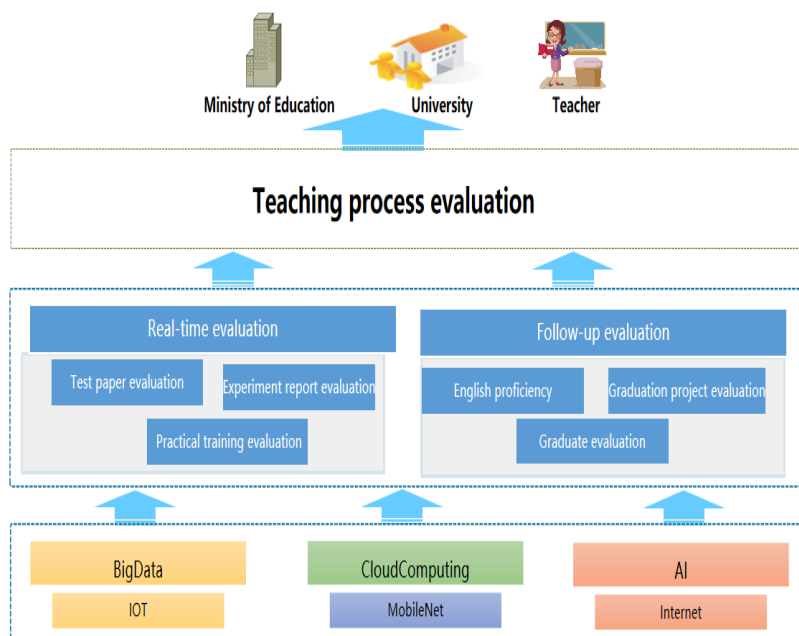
Ministry of Education
University
Teacher

Teaching process evaluation

Real-time evaluation
Test paper evaluation
Experiment report evaluation
Practical training evaluation

Follow-up evaluation
English proficiency
Graduation project evaluation
Graduate evaluation

BigData
IOT
CloudComputing
MobileNet
AI
Internet